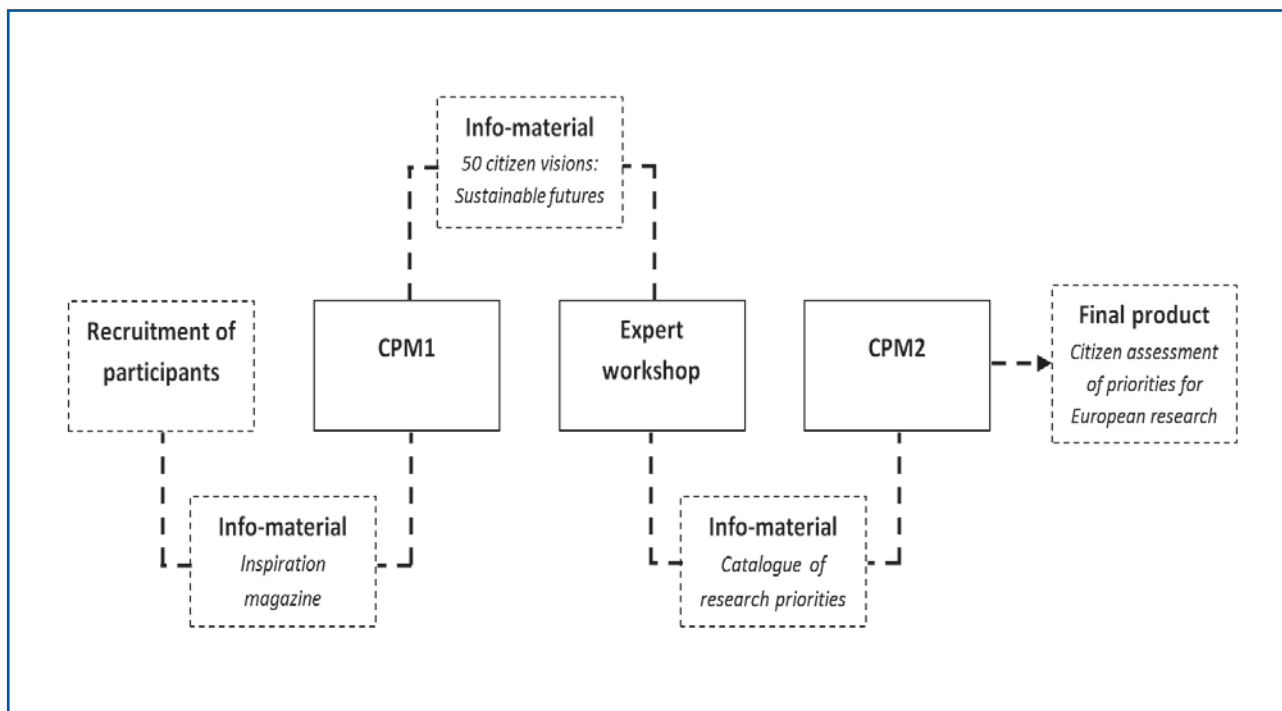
Info-material
50 citizen visions: Sustainable futures

Recruitment of participants

CPM1

Expert workshop

CPM2

Final product
Citizen assessment of priorities for European research

Info-material
Inspiration magazine

Info-material
Catalogue of research priorities